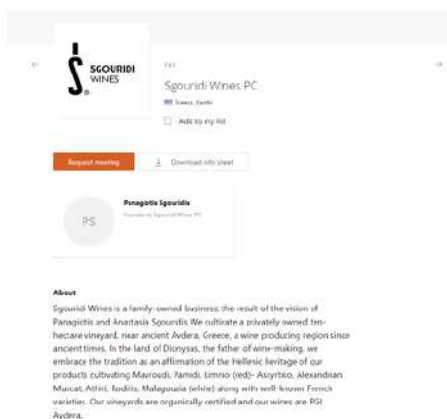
SGOURIDI WINES

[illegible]

Sgouridi Wines PC

Greece, Xanthi

Add to my list

Request meeting

Download info sheet

PS

Panagiotis Sgouridis

Founder at Sgouridi Wines PC

About

Sgouridi Wines is a family-owned business, the result of the vision of Panagiotis and Anastasia Sgouridis. We cultivate a privately owned ten-hectare vineyard, near ancient Avdera, Greece, a wine producing region since ancient times. In the land of Dionysus, the father of wine-making, we embrace the tradition as an affirmation of the Hellenic heritage of our products cultivating Mavroudi, Pamidi, Limnio (red)- Assyrtiko, Alexandrian Muscat, Athiri, Roditis, Malagouzia (white) along with well-known French varieties. Our vineyards are organically certified and our wines are PGI Avdera.